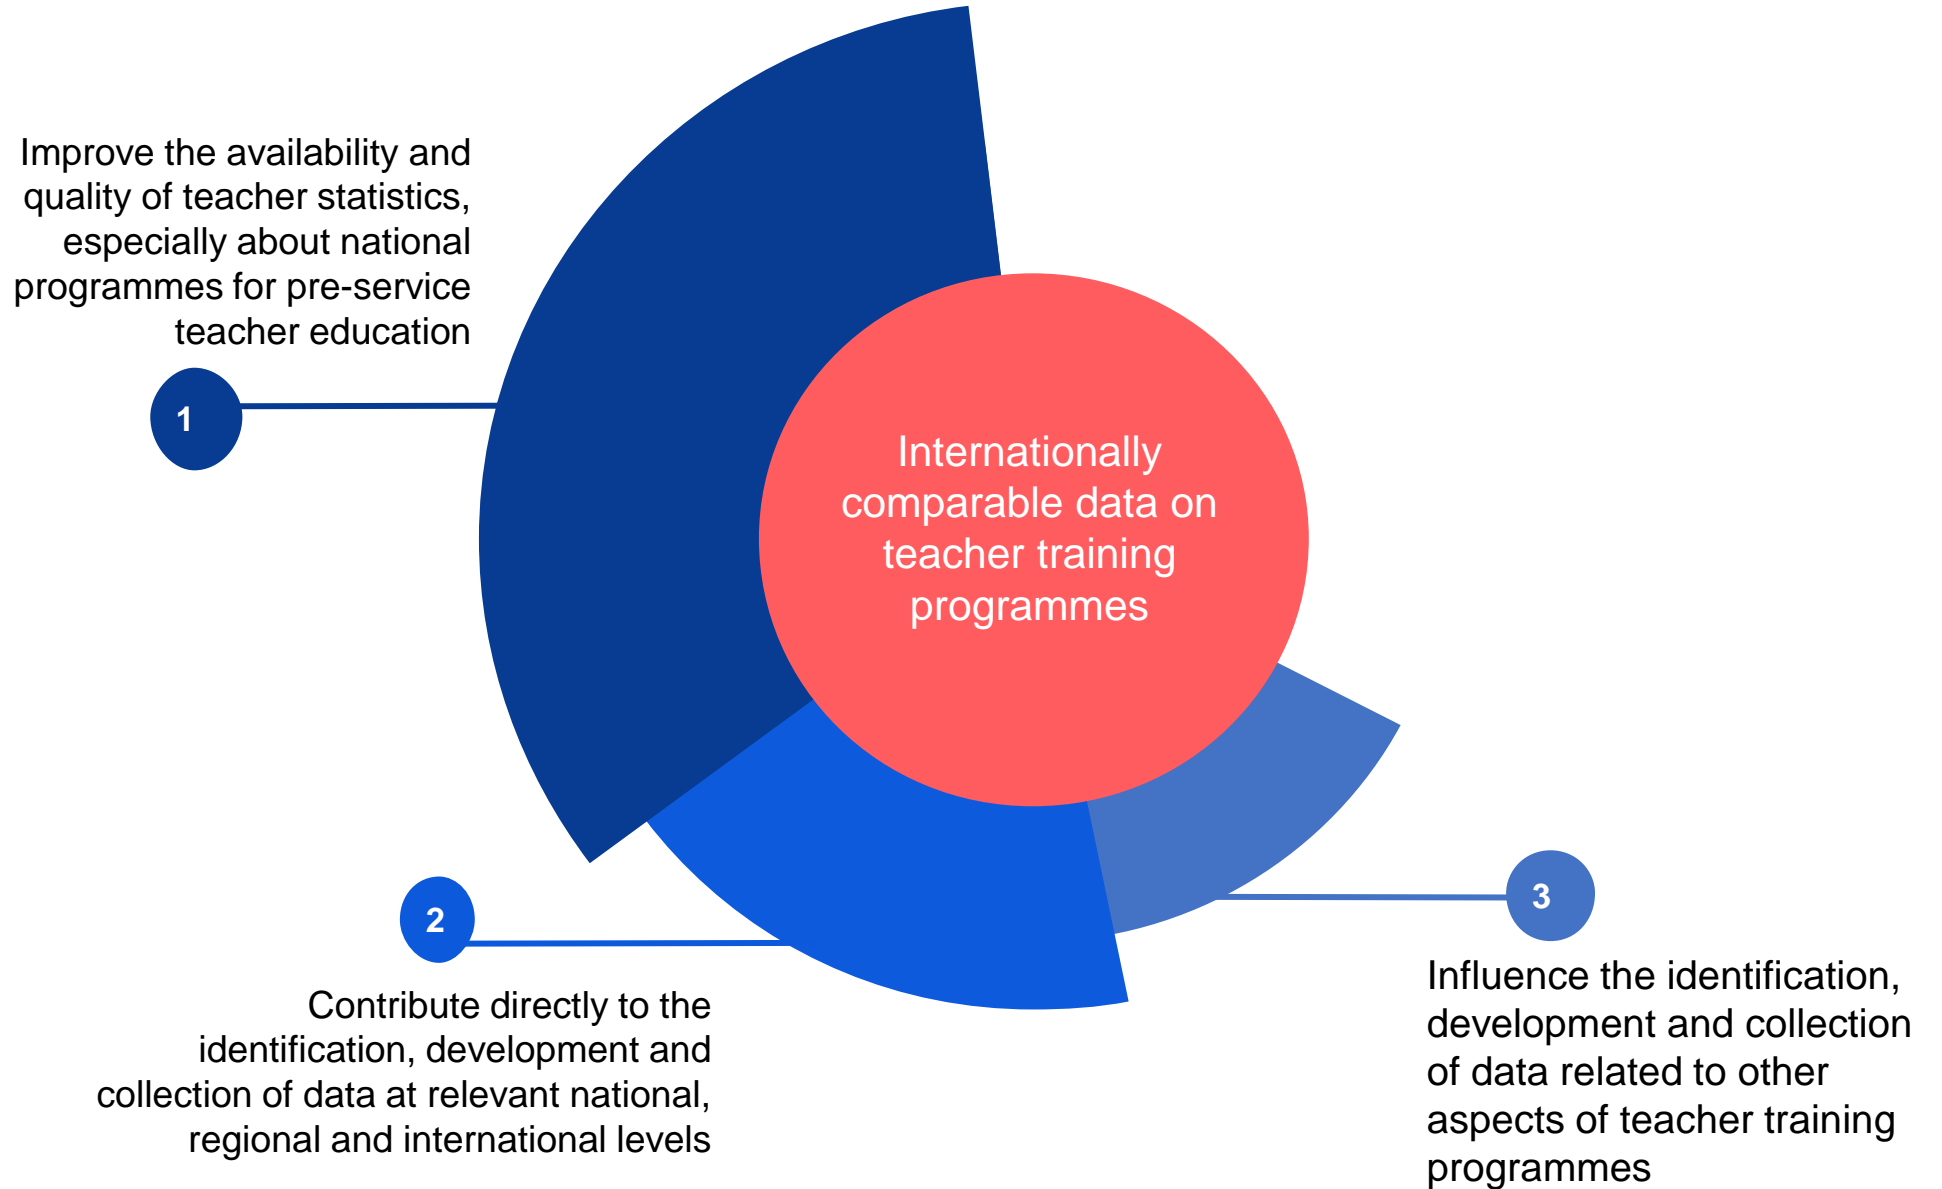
Improve the availability and quality of teacher statistics, especially about national programmes for pre-service teacher education

1

Internationally comparable data on teacher training programmes

2

Contribute directly to the identification, development and collection of data at relevant national, regional and international levels

3

Influence the identification, development and collection of data related to other aspects of teacher training programmes